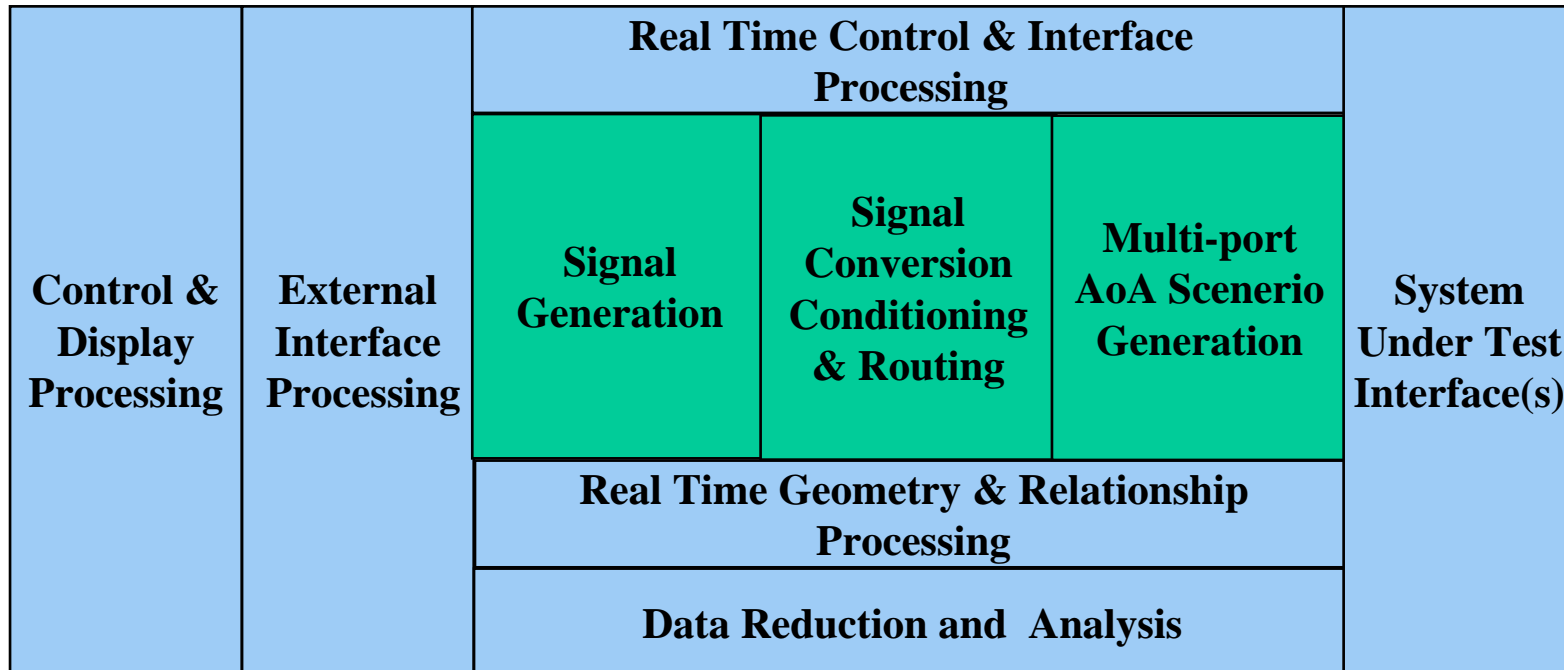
Control & Display Processing

External Interface Processing

Real Time Control & Interface Processing

Signal Generation

Signal Conversion Conditioning & Routing

Multi-port AoA Scenerio Generation

Real Time Geometry & Relationship Processing

Data Reduction and Analysis

System Under Test Interface(s)